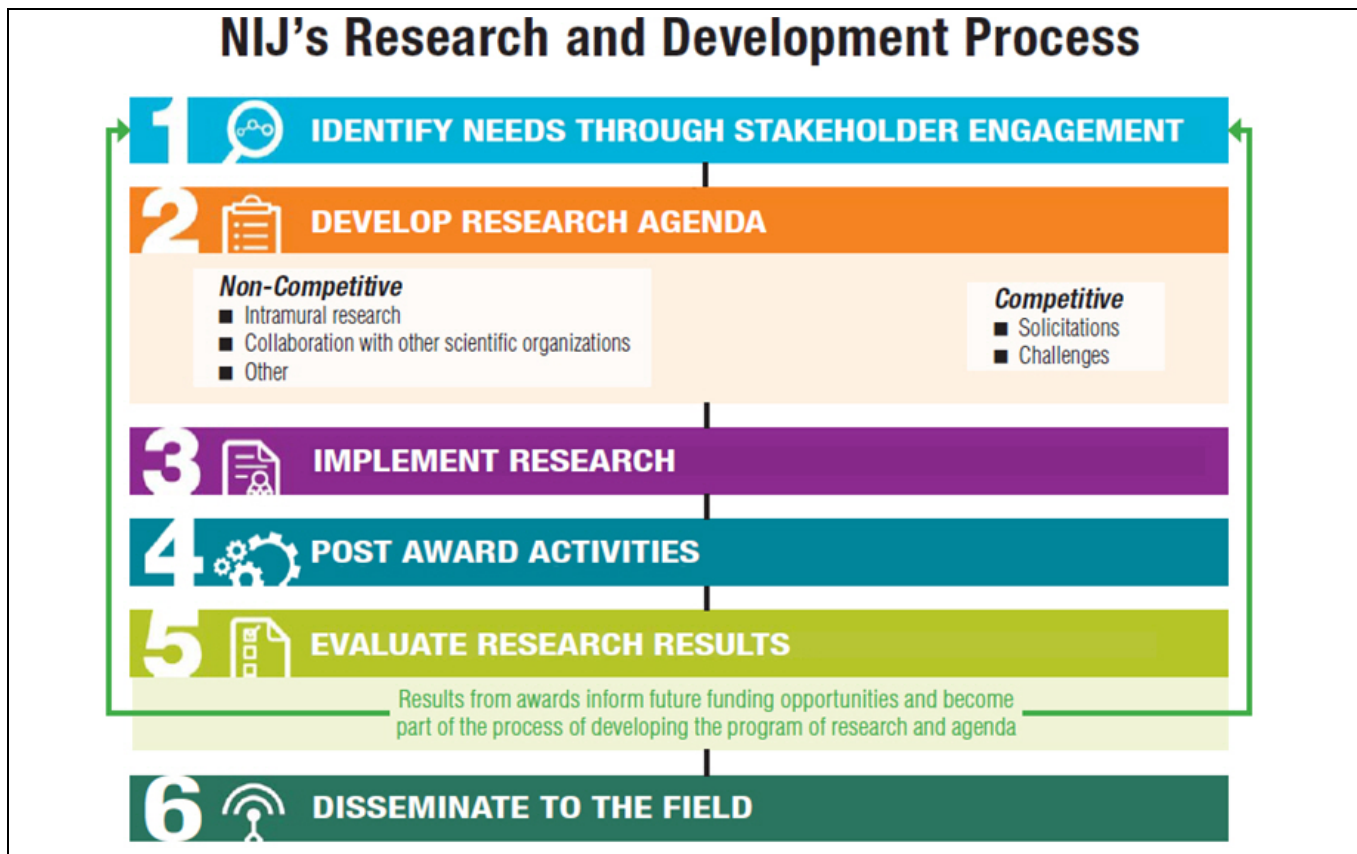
NIJ's Research and Development Process

1 IDENTIFY NEEDS THROUGH STAKEHOLDER ENGAGEMENT

2 DEVELOP RESEARCH AGENDA

Non-Competitive
■ Intramural research
■ Collaboration with other scientific organizations
■ Other

Competitive
■ Solicitations
■ Challenges

3 IMPLEMENT RESEARCH

4 POST AWARD ACTIVITIES

5 EVALUATE RESEARCH RESULTS

Results from awards inform future funding opportunities and become part of the process of developing the program of research and agenda

6 DISSEMINATE TO THE FIELD